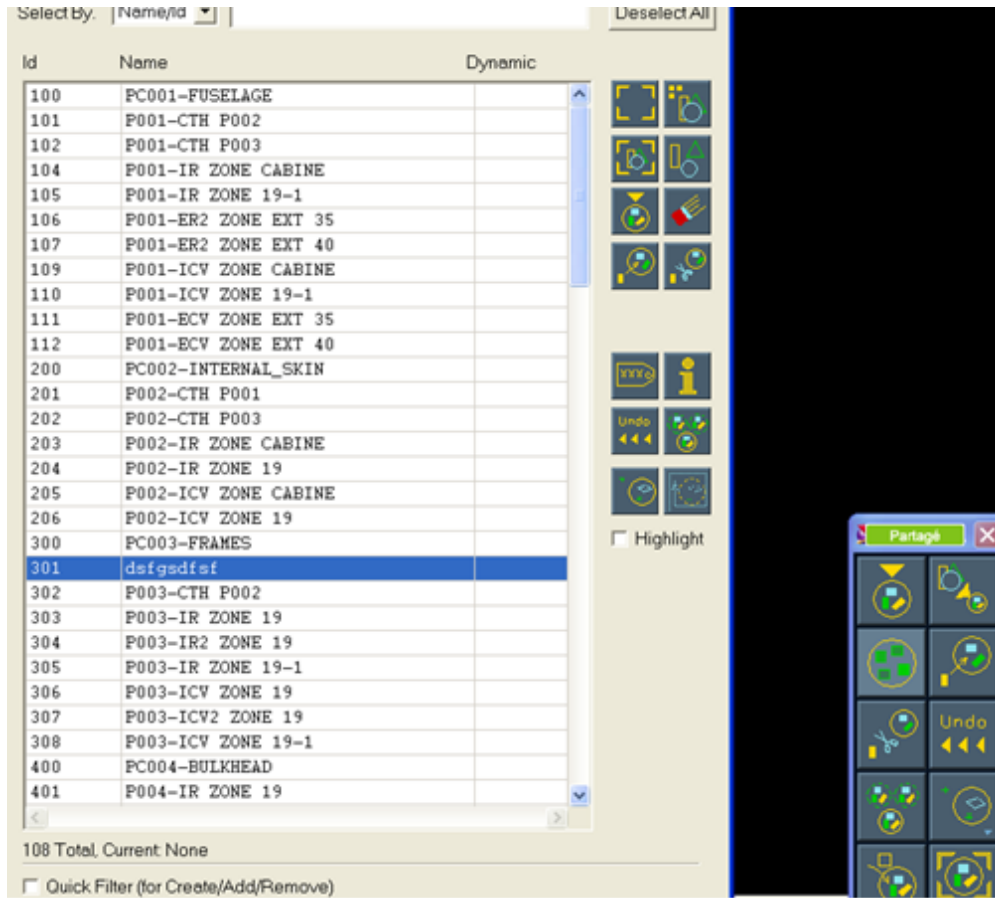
Select By: Name/Id Deselect All

| Id | Name | Dynamic |
|---|---|---|
| 100 | PC001-FUSELAGE | |
| 101 | P001-CTH P002 | |
| 102 | P001-CTH P003 | |
| 104 | P001-IR ZONE CABINE | |
| 105 | P001-IR ZONE 19-1 | |
| 106 | P001-ER2 ZONE EXT 35 | |
| 107 | P001-ER2 ZONE EXT 40 | |
| 109 | P001-ICV ZONE CABINE | |
| 110 | P001-ICV ZONE 19-1 | |
| 111 | P001-ECV ZONE EXT 35 | |
| 112 | P001-ECV ZONE EXT 40 | |
| 200 | PC002-INTERNAL_SKIN | |
| 201 | P002-CTH P001 | |
| 202 | P002-CTH P003 | |
| 203 | P002-IR ZONE CABINE | |
| 204 | P002-IR ZONE 19 | |
| 205 | P002-ICV ZONE CABINE | |
| 206 | P002-ICV ZONE 19 | |
| 300 | PC003-FRAMES | |
| 301 | dsfgsdfsf | |
| 302 | P003-CTH P002 | |
| 303 | P003-IR ZONE 19 | |
| 304 | P003-IR2 ZONE 19 | |
| 305 | P003-IR ZONE 19-1 | |
| 306 | P003-ICV ZONE 19 | |
| 307 | P003-ICV2 ZONE 19 | |
| 308 | P003-ICV ZONE 19-1 | |
| 400 | PC004-BULKHEAD | |
| 401 | P004-IR ZONE 19 | |

xxxx
Undo
Highlight

108 Total, Current: None

Quick Filter (for Create/Add/Remove)

Partagé
Undo